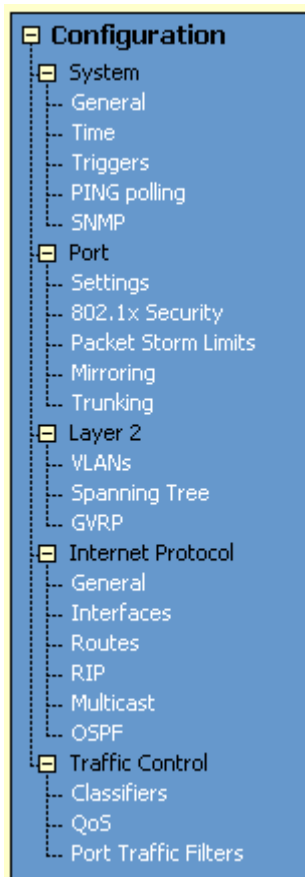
Configuration
System
General
Time
Triggers
PING polling
SNMP
Port
Settings
802.1x Security
Packet Storm Limits
Mirroring
Trunking
Layer 2
VLANs
Spanning Tree
GVRP
Internet Protocol
General
Interfaces
Routes
RIP
Multicast
OSPF
Traffic Control
Classifiers
QoS
Port Traffic Filters